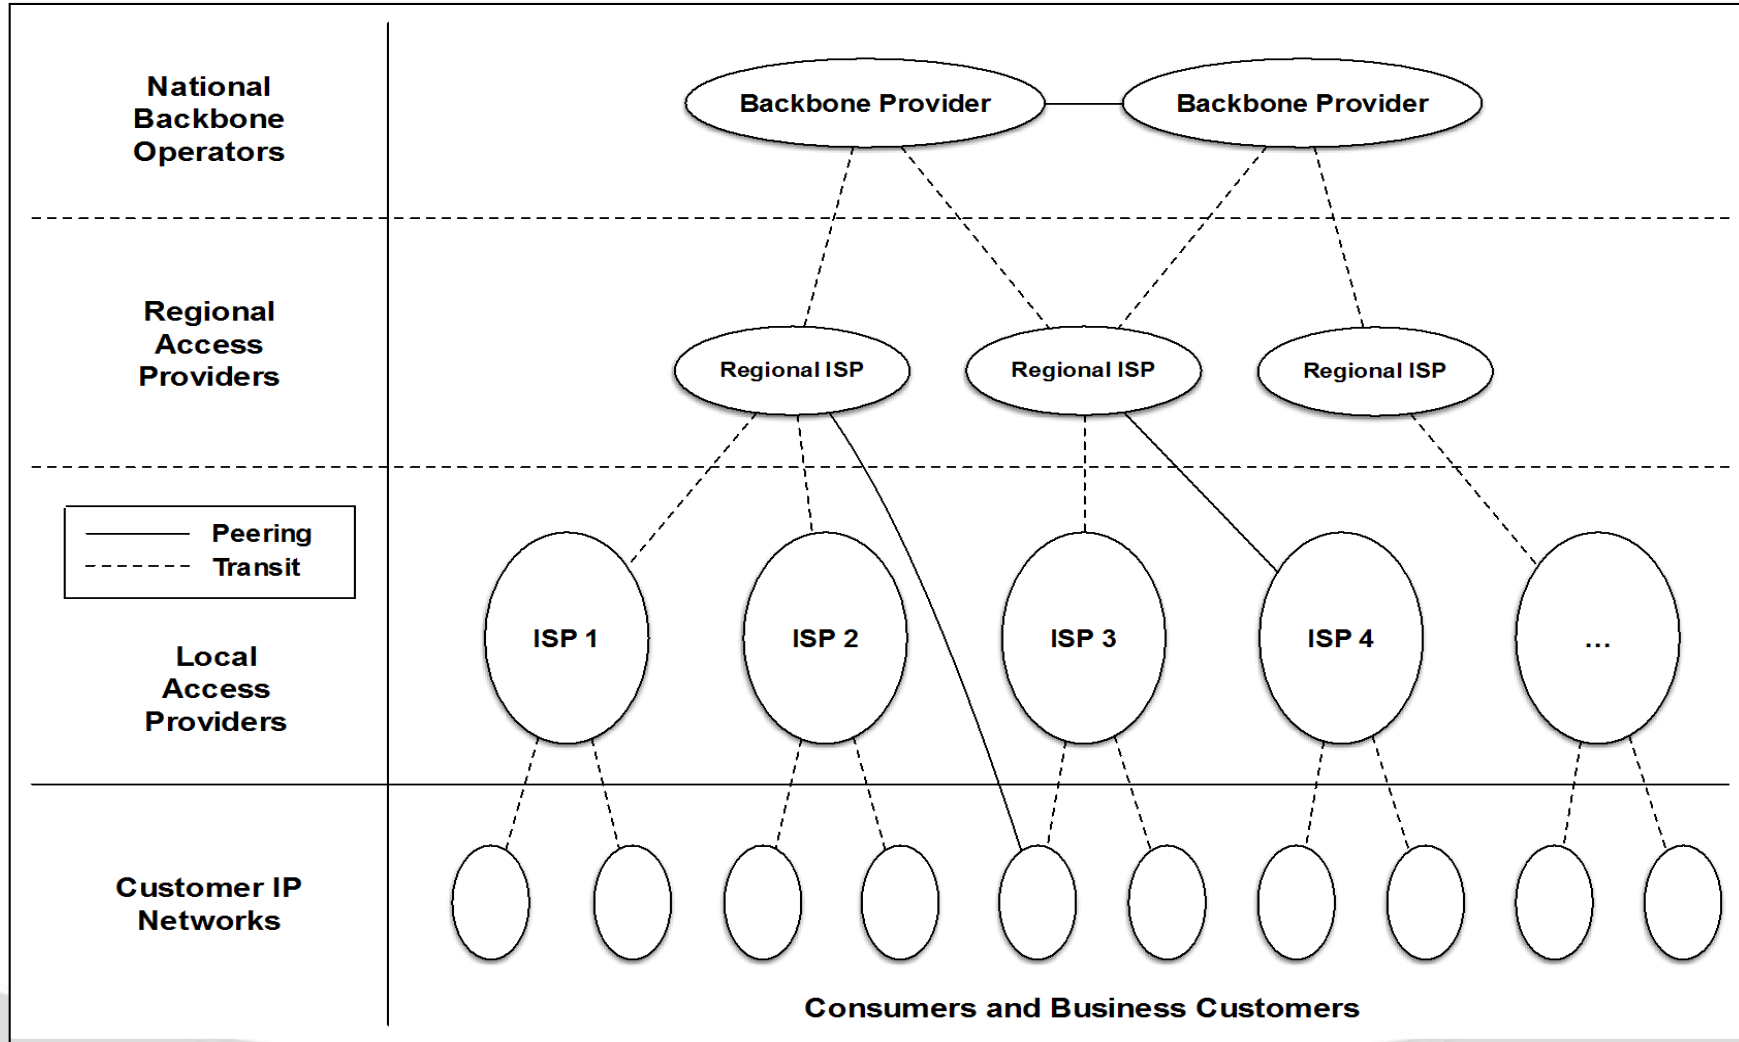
National Backbone Operators

Backbone Provider

Backbone Provider

Regional Access Providers

Regional ISP

Regional ISP

Regional ISP

Peering
Transit

Local Access Providers

ISP 1

ISP 2

ISP 3

ISP 4

...

Customer IP Networks

Consumers and Business Customers